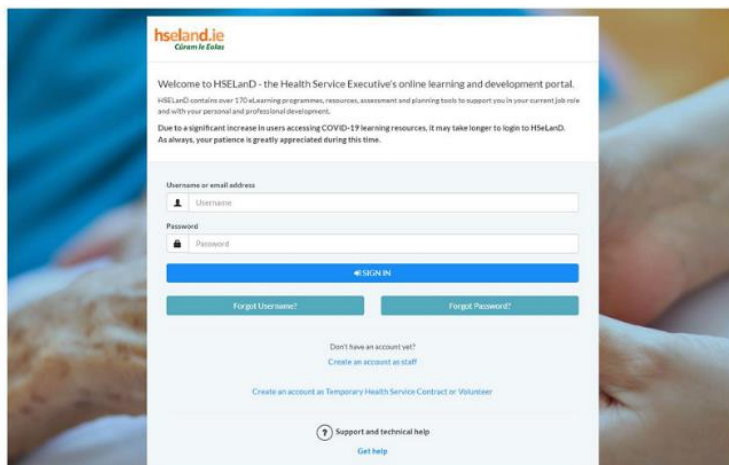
hseland.ie
Cúram le Eolas

Welcome to HSELanD - the Health Service Executive's online learning and development portal.

HSELanD contains over 170 eLearning programmes, resources, assessment and planning tools to support you in your current job role and with your personal and professional development.

Due to a significant increase in users accessing COVID-19 learning resources, it may take longer to login to HSeLanD. As always, your patience is greatly appreciated during this time.

Username or email address

Username

Password

Password

SIGN IN

Forgot Username?

Forgot Password?

Don't have an account yet?

Create an account as staff

Create an account as Temporary Health Service Contract or Volunteer

Support and technical help

Get help